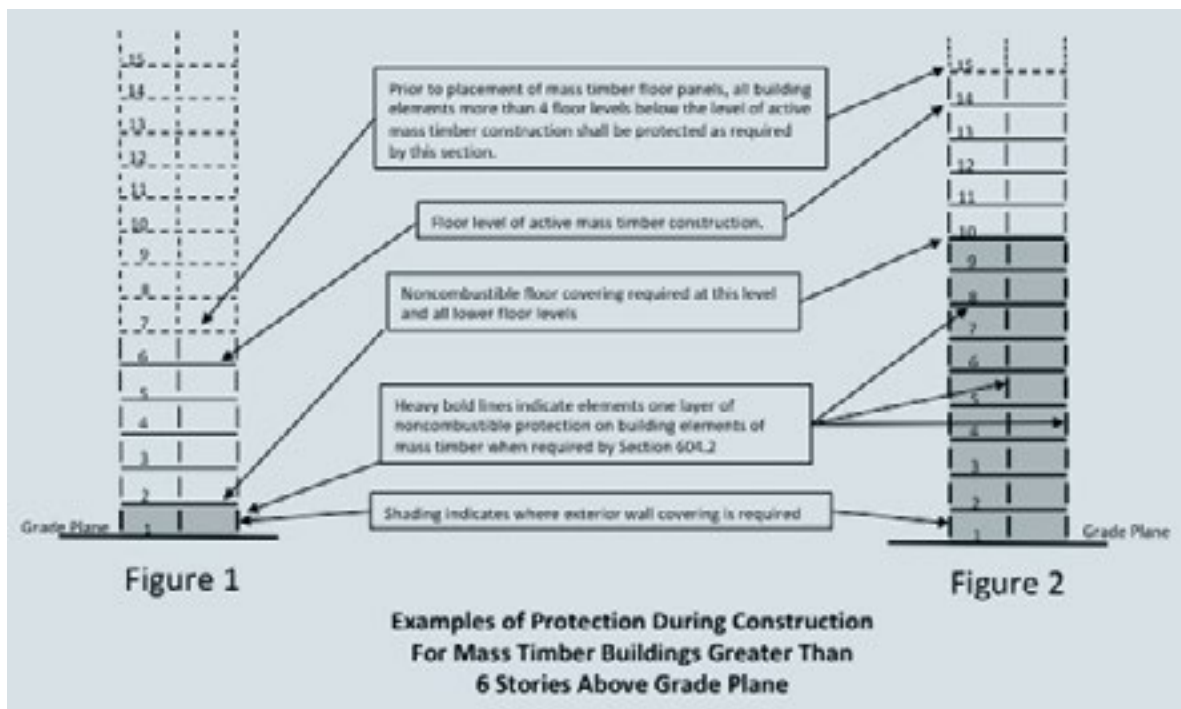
15
14
13
12
11
10
9
8
7
6
5
4
3
2
1
Grade Plane

Prior to placement of mass timber floor panels, all building elements more than 4 floor levels below the level of active mass timber construction shall be protected as required by this section.

Floor level of active mass timber construction.

Noncombustible floor covering required at this level and all lower floor levels

Heavy bold lines indicate elements one layer of noncombustible protection on building elements of mass timber when required by Section 604.2

Shading indicates where exterior wall covering is required

15
14
13
12
11
10
9
8
7
6
5
4
3
2
1
Grade Plane

Figure 1

Figure 2

Examples of Protection During Construction For Mass Timber Buildings Greater Than 6 Stories Above Grade Plane